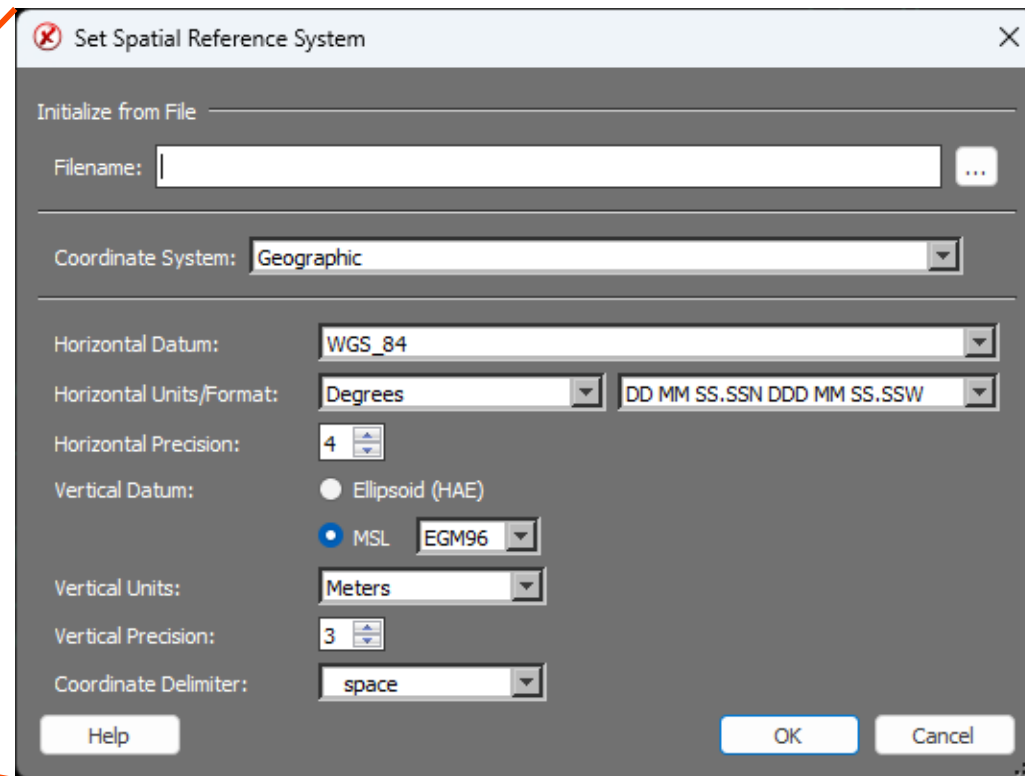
Set Spatial Reference System

Initialize from File

Filename:

...

Coordinate System: Geographic

Horizontal Datum: WGS_84

Horizontal Units/Format: Degrees DD MM SS.SSN DDD MM SS.SSW

Horizontal Precision: 4

Vertical Datum: Ellipsoid (HAE)

MSL EGM96

Vertical Units: Meters

Vertical Precision: 3

Coordinate Delimiter: space

Help

OK

Cancel